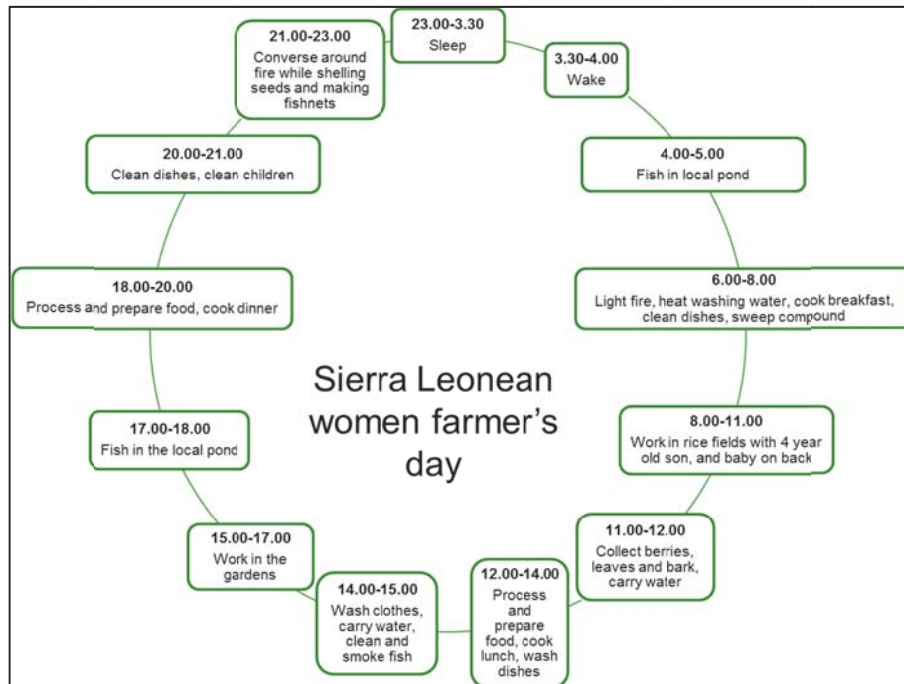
23.00-3.30
Sleep

3.30-4.00
Wake

4.00-5.00
Fish in local pond

6.00-8.00
Light fire, heat washing water, cook breakfast, clean dishes, sweep compound

8.00-11.00
Work in rice fields with 4 year old son, and baby on back

11.00-12.00
Collect berries, leaves and bark, carry water

12.00-14.00
Process and prepare food, cook lunch, wash dishes

14.00-15.00
Wash clothes, carry water, clean and smoke fish

15.00-17.00
Work in the gardens

17.00-18.00
Fish in the local pond

18.00-20.00
Process and prepare food, cook dinner

20.00-21.00
Clean dishes, clean children

21.00-23.00
Converse around fire while shelling seeds and making fishnets

Sierra Leonean women farmer's day